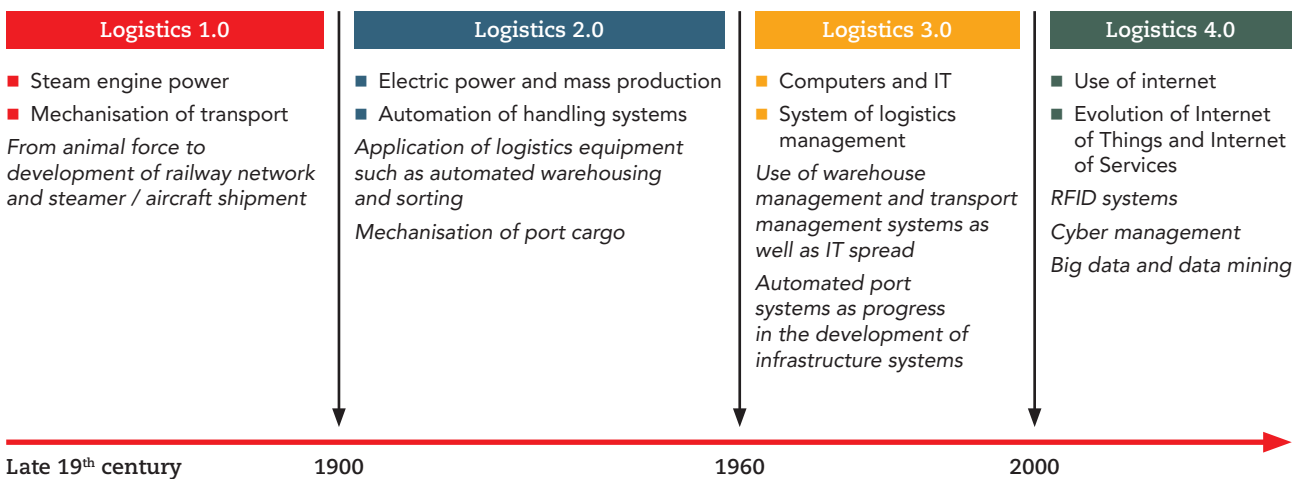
Logistics 1.0

■ Steam engine power
■ Mechanisation of transport

*From animal force to development of railway network and steamer / aircraft shipment*

Logistics 2.0

■ Electric power and mass production
■ Automation of handling systems

*Application of logistics equipment such as automated warehousing and sorting*

*Mechanisation of port cargo*

Logistics 3.0

■ Computers and IT
■ System of logistics management

*Use of warehouse management and transport management systems as well as IT spread*

*Automated port systems as progress in the development of infrastructure systems*

Logistics 4.0

■ Use of internet
■ Evolution of Internet of Things and Internet of Services

*RFID systems*

*Cyber management*

*Big data and data mining*

Late 19$^{th}$ century

1900

1960

2000